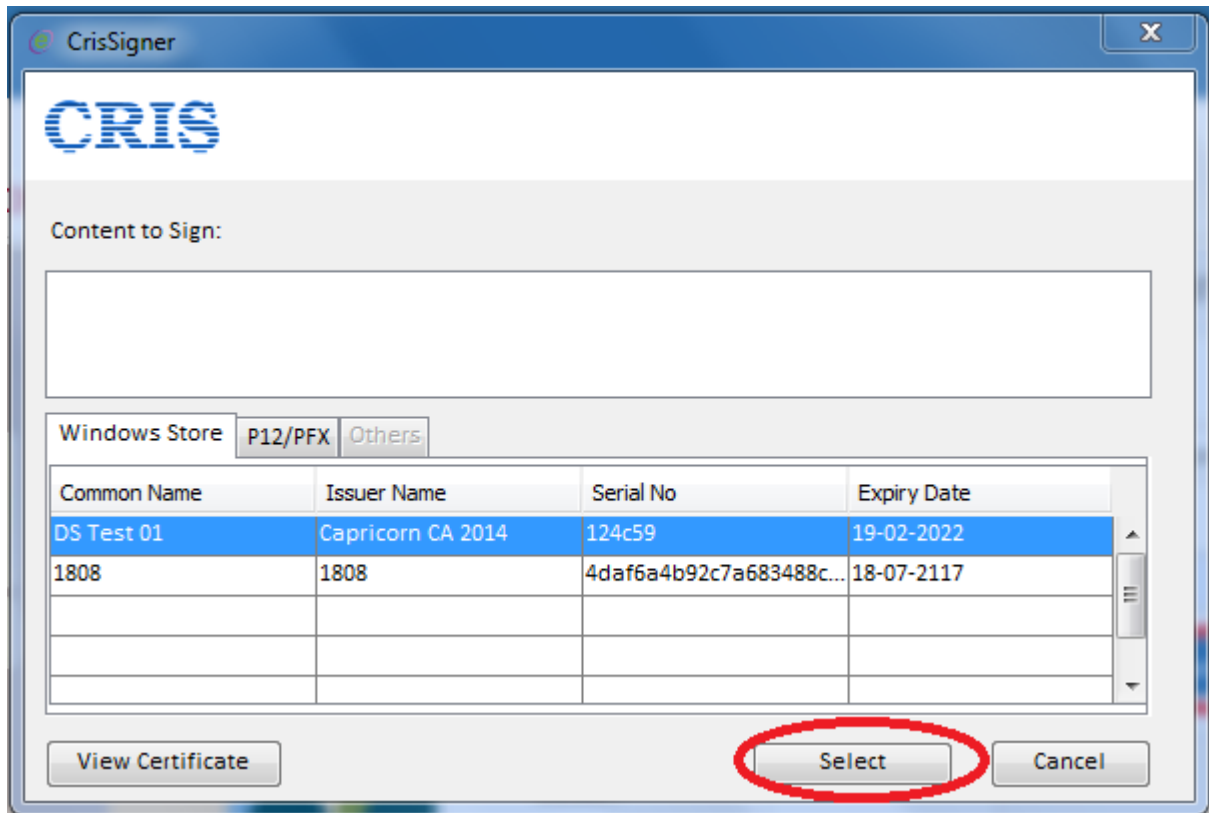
CrisSigner

X

CRIS

Content to Sign:

Windows Store | P12/PFX | Others

| Common Name | Issuer Name | Serial No | Expiry Date |
|---|---|---|---|
| DS Test 01 | Capricorn CA 2014 | 124c59 | 19-02-2022 |
| 1808 | 1808 | 4daf6a4b92c7a683488c... | 18-07-2117 |
| | | | |
| | | | |
| | | | |

View Certificate

Select

Cancel